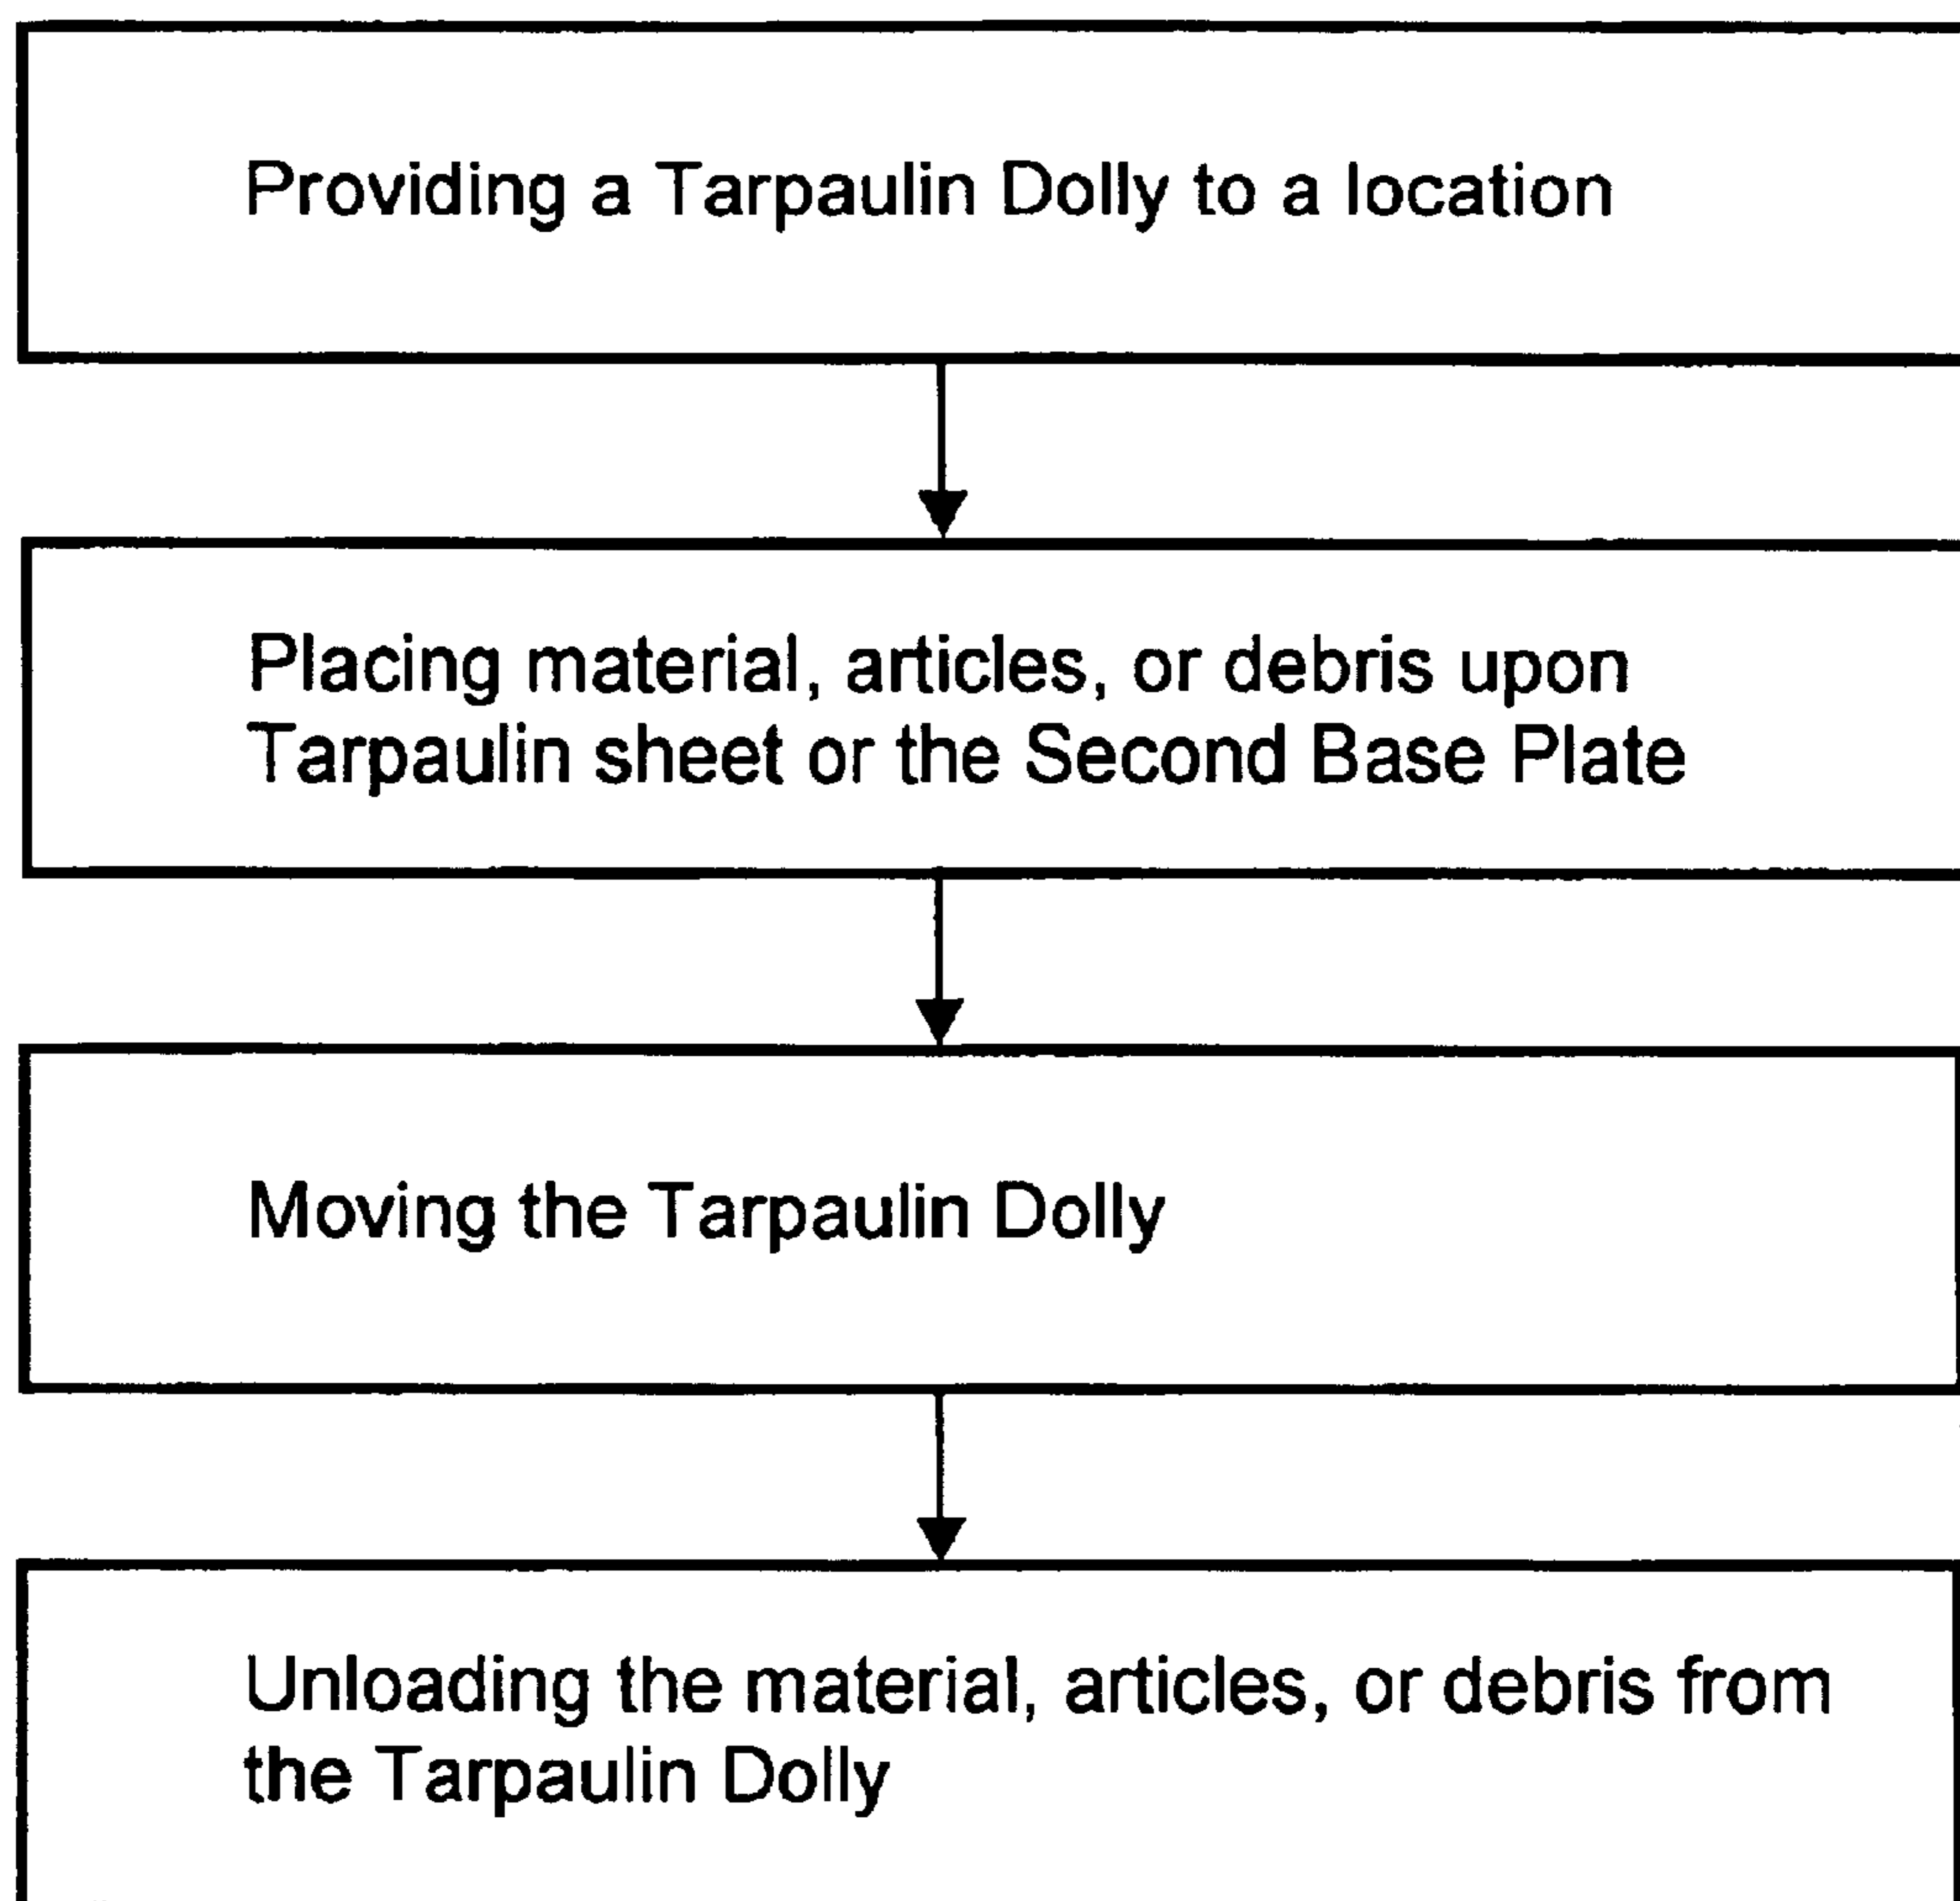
Providing a Tarpaulin Dolly to a location

Placing material, articles, or debris upon Tarpaulin sheet or the Second Base Plate

Moving the Tarpaulin Dolly

Unloading the material, articles, or debris from the Tarpaulin Dolly